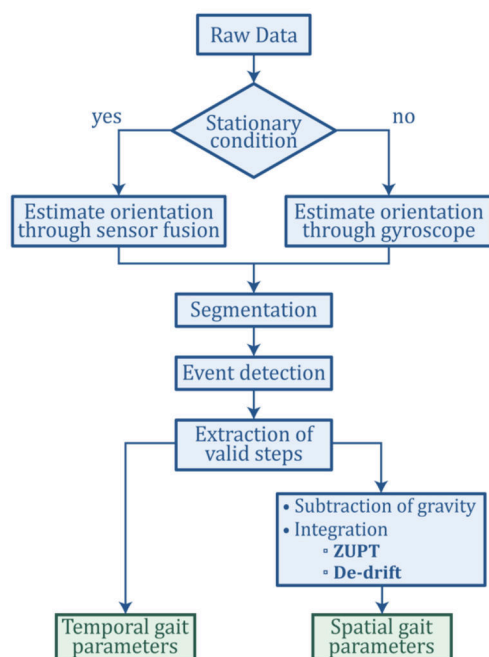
Raw Data

yes

Stationary condition

no

Estimate orientation through sensor fusion

Estimate orientation through gyroscope

Segmentation

Event detection

Extraction of valid steps

• Subtraction of gravity
• Integration
▫ ZUPT
▫ De-drift

Temporal gait parameters

Spatial gait parameters